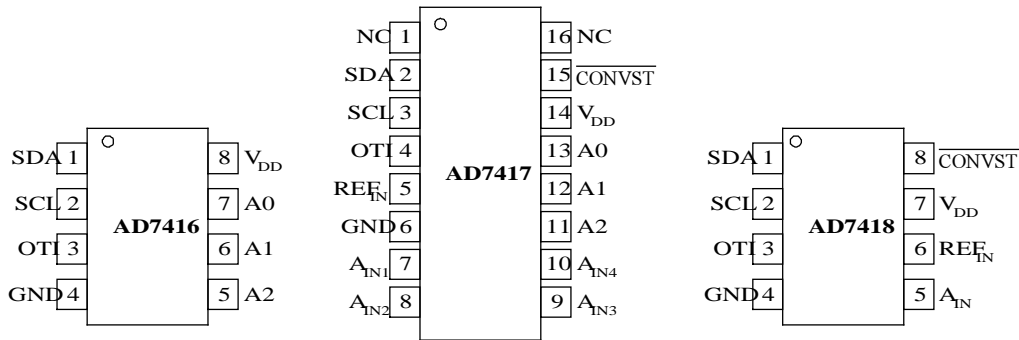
SDA 1
SCL 2
OTI 3
GND 4
AD7416
8 $V_{DD}$
7 A0
6 A1
5 A2

NC 1
SDA 2
SCL 3
OTI 4
$REF_{IN}$ 5
GND 6
$A_{IN1}$ 7
$A_{IN2}$ 8
AD7417
16 NC
15 $\overline{CONVST}$
14 $V_{DD}$
13 A0
12 A1
11 A2
10 $A_{IN4}$
9 $A_{IN3}$

SDA 1
SCL 2
OTI 3
GND 4
AD7418
8 $\overline{CONVST}$
7 $V_{DD}$
6 $REF_{IN}$
5 $A_{IN}$